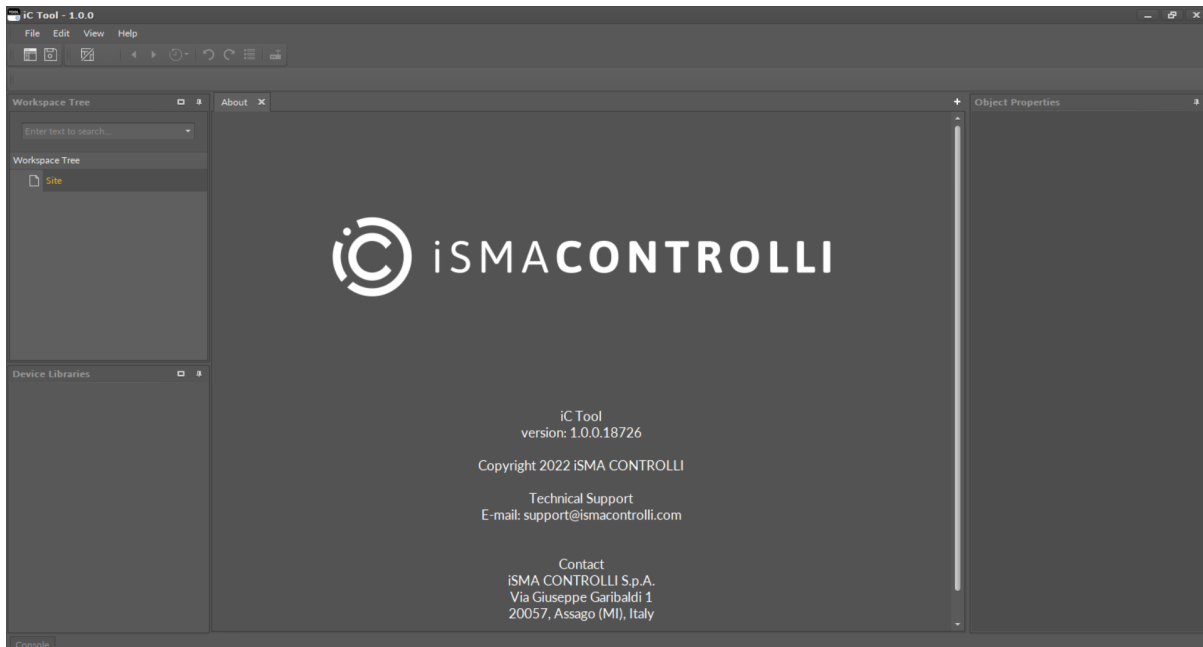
iC Tool - 1.0.0

File Edit View Help

Workspace Tree

Enter text to search...

Workspace Tree

Site

Device Libraries

About ✕

iSMACONTROLLI

iC Tool
version: 1.0.0.18726

Copyright 2022 iSMA CONTROLLI

Technical Support
E-mail: support@ismacontrolli.com

Contact
iSMA CONTROLLI S.p.A.
Via Giuseppe Garibaldi 1
20057, Assago (MI), Italy

Object Properties

Console